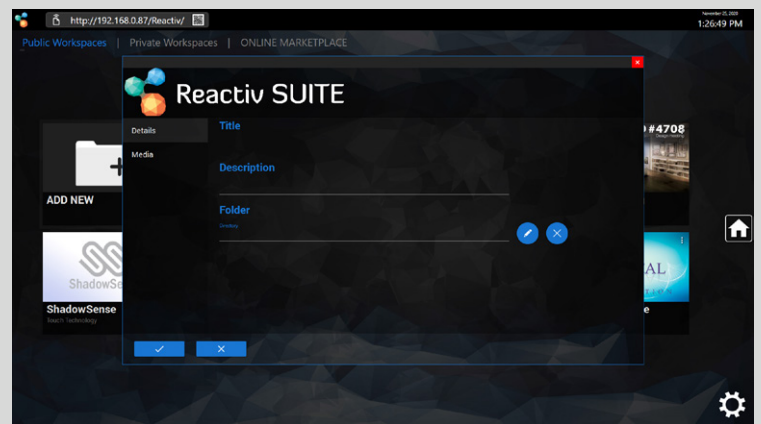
http://192.168.0.87/Reactiv/

November 25, 2020
1:26:49 PM

Public Workspaces | Private Workspaces | ONLINE MARKETPLACE

Reactiv SUITE

Details
Media

Title

Description

Folder
Desktop

ADD NEW

ShadowSense
ShadowSense
Touch Technology

#4708

AL

e